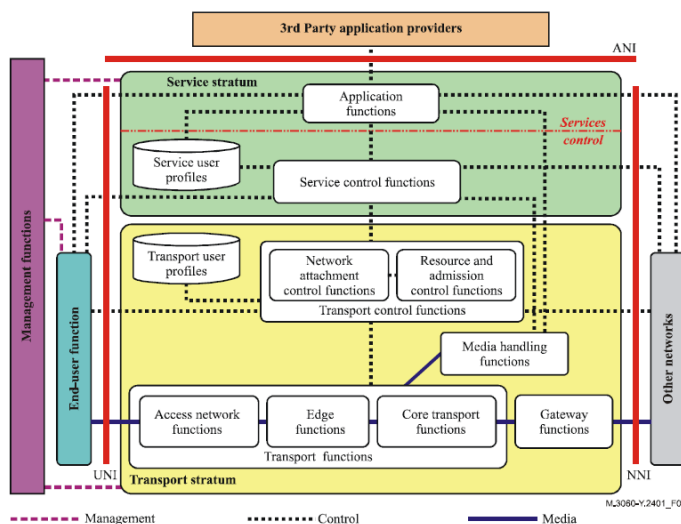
3rd Party application providers

ANI

Management functions

Service stratum

Application functions

Services control

Service user profiles

Service control functions

Transport user profiles

Network attachment control functions

Resource and admission control functions

Transport control functions

End-user function

Other networks

Media handling functions

Access network functions

Edge functions

Core transport functions

Gateway functions

Transport functions

UNI

NNI

Transport stratum

M_3080-Y.2401_F0

Management

Control

Media